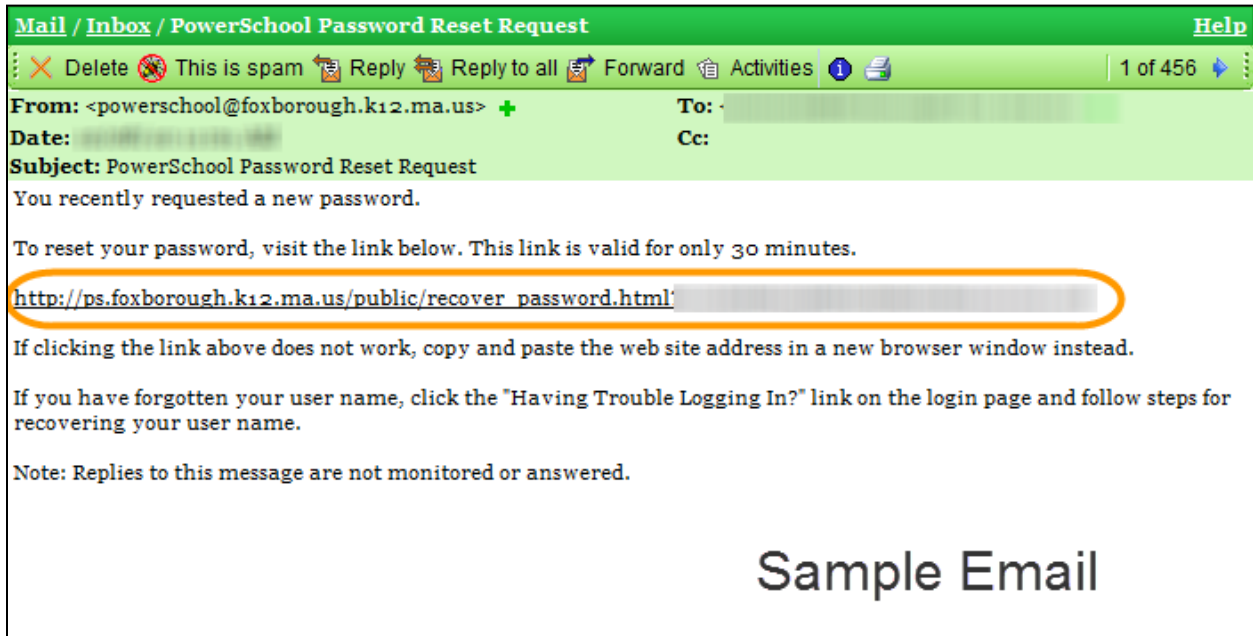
Mail / Inbox / PowerSchool Password Reset Request Help

Delete This is spam Reply Reply to all Forward Activities 1 of 456

From: <powerschool@foxborough.k12.ma.us> To: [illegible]
Date: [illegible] Cc:
Subject: PowerSchool Password Reset Request

You recently requested a new password.

To reset your password, visit the link below. This link is valid for only 30 minutes.

http://ps.foxborough.k12.ma.us/public/recover_password.html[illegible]

If clicking the link above does not work, copy and paste the web site address in a new browser window instead.

If you have forgotten your user name, click the "Having Trouble Logging In?" link on the login page and follow steps for recovering your user name.

Note: Replies to this message are not monitored or answered.

Sample Email